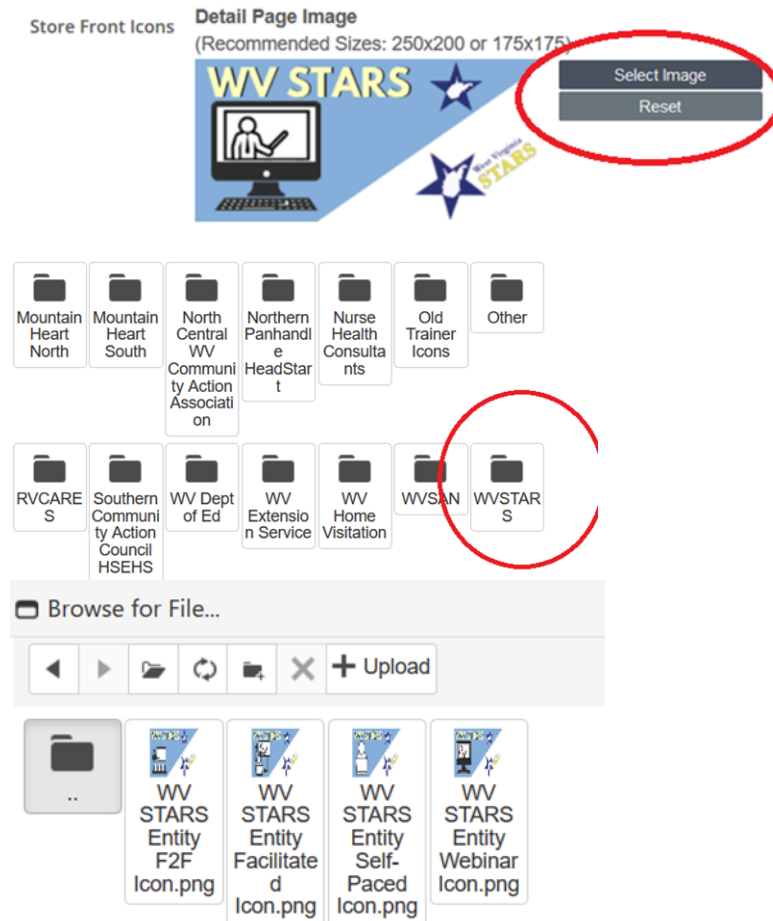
Store Front Icons

Detail Page Image
(Recommended Sizes: 250x200 or 175x175)

WV STARS

West Virginia STARS

Select Image
Reset

Mountain Heart North
Mountain Heart South
North Central WV Community Action Association
Northern Panhandle HeadStart
Nurse Health Consultants
Old Trainer Icons
Other

RVCARES
Southern Community Action Council HSEHS
WV Dept of Ed
WV Extension Service
WV Home Visitation
WVSAN
WVSTARS

Browse for File...

Upload

..
WV STARS Entity F2F Icon.png
WV STARS Entity Facilitated Icon.png
WV STARS Entity Self-Paced Icon.png
WV STARS Entity Webinar Icon.png